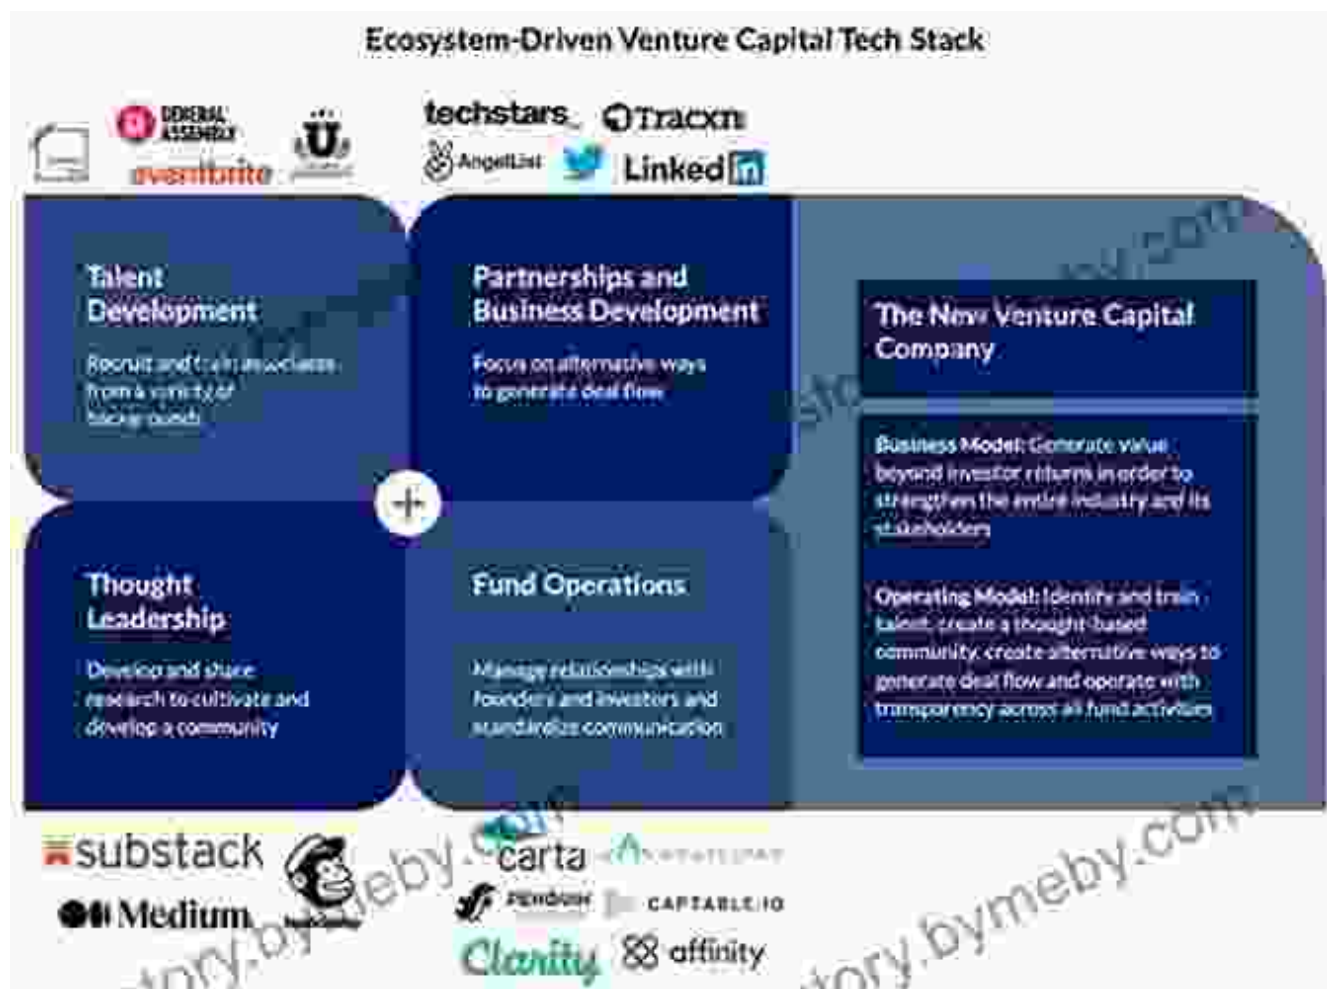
Ecosystem-Driven Venture Capital Tech Stack

GENERAL ASSEMBLY
eventbrite
techstars
Tracxn
AngelList
LinkedIn

Talent Development
Recruit and train associates from a variety of backgrounds

Partnerships and Business Development
Focus on alternative ways to generate deal flow

The New Venture Capital Company

Business Model: Generate value beyond investor returns in order to strengthen the entire industry and its stakeholders

Operating Model: Identify and train talent, create a thought-based community, create alternative ways to generate deal flow and operate with transparency across all fund activities

Thought Leadership
Develop and share research to cultivate and develop a community

Fund Operations
Manage relationships with founders and investors and standardize communication

substack
Medium
mailchimp
carta
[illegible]
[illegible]
CAPTABLE.IO
Clarity
affinity

story.bymeby.com